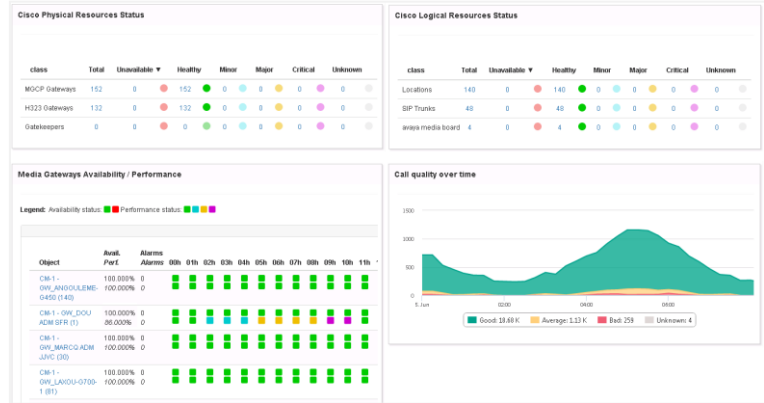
Cisco Physical Resources Status

| class | Total | Unavailable ▼ | Healthy | Minor | Major | Critical | Unknown |
|---|---|---|---|---|---|---|---|
| MGCP Gateways | 152 | 0 | 152 | 0 | 0 | 0 | 0 |
| H323 Gateways | 132 | 0 | 132 | 0 | 0 | 0 | 0 |
| Gatekeepers | 0 | 0 | 0 | 0 | 0 | 0 | 0 |

Cisco Logical Resources Status

| class | Total | Unavailable ▼ | Healthy | Minor | Major | Critical | Unknown |
|---|---|---|---|---|---|---|---|
| Locations | 140 | 0 | 140 | 0 | 0 | 0 | 0 |
| SIP Trunks | 48 | 0 | 48 | 0 | 0 | 0 | 0 |
| avaya media board | 4 | 0 | 4 | 0 | 0 | 0 | 0 |

Media Gateways Availability / Performance

Legend: Availability status: Performance status:

| Object | Avail. Perf. | Alarms Alarms | 00h | 01h | 02h | 03h | 04h | 05h | 06h | 07h | 08h | 09h | 10h | 11h |
|---|---|---|---|---|---|---|---|---|---|---|---|---|---|---|
| CM-1 - GW_ANGOULEME-G450 (140) | 100.000% 100.000% | 0 0 | | | | | | | | | | | | |
| CM-1 - GW_DOU ADM SFR (1) | 100.000% 86.000% | 0 0 | | | | | | | | | | | | |
| CM-1 - GW_MARCQ ADM JJVC (30) | 100.000% 100.000% | 0 0 | | | | | | | | | | | | |
| CM-1 - GW_LAXOU-G700-1 (81) | 100.000% 100.000% | 0 0 | | | | | | | | | | | | |

Call quality over time

1500
1000
500
0
5 Jun
02:00
04:00
06:00

Good: 18.60 K Average: 1.13 K Bad: 259 Unknown: 4